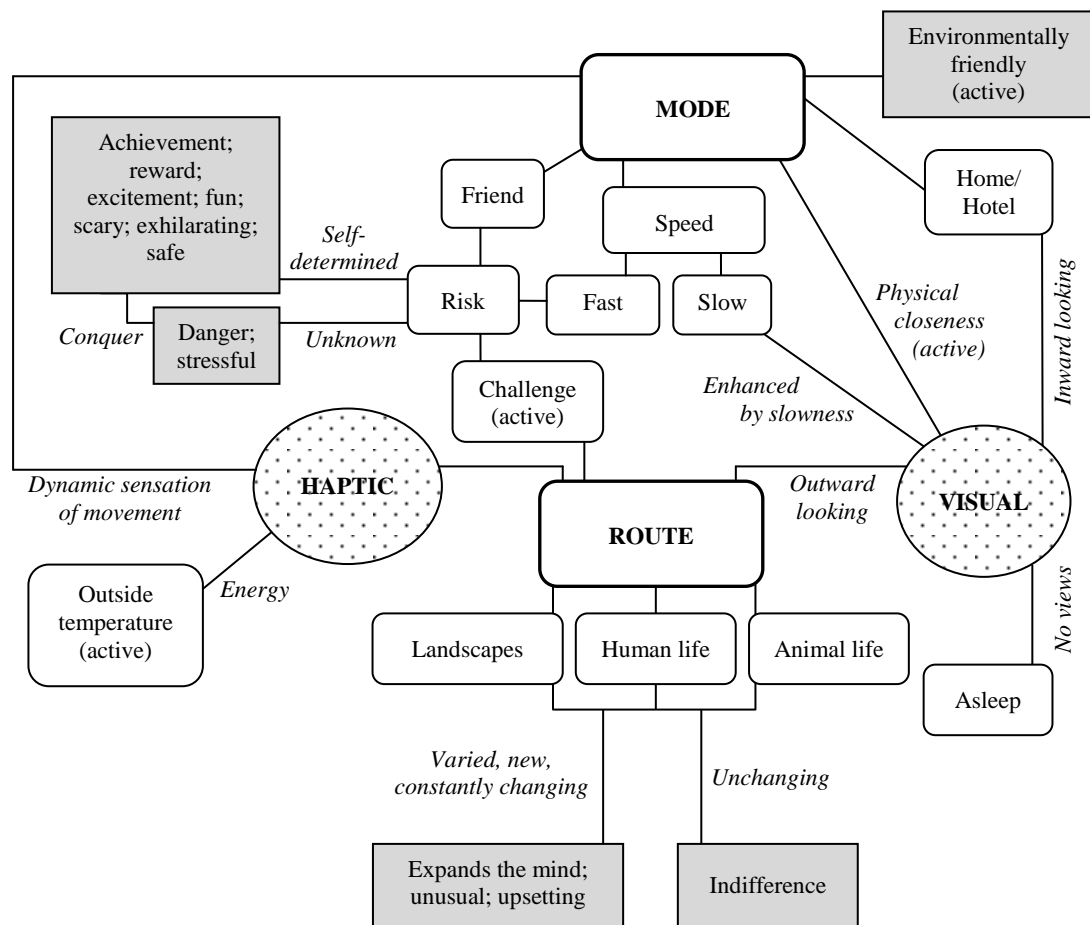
Environmentally friendly (active)

MODE

Achievement; reward; excitement; fun; scary; exhilarating; safe

Friend

Speed

Home/ Hotel

Self-determined

Risk

Fast

Slow

Physical closeness (active)

Inward looking

Conquer

Danger; stressful

Unknown

Challenge (active)

Enhanced by slowness

HAPTIC

Dynamic sensation of movement

ROUTE

Outward looking

VISUAL

Outside temperature (active)

Energy

Landscapes

Human life

Animal life

No views

Asleep

Varied, new, constantly changing

Unchanging

Expands the mind; unusual; upsetting

Indifference